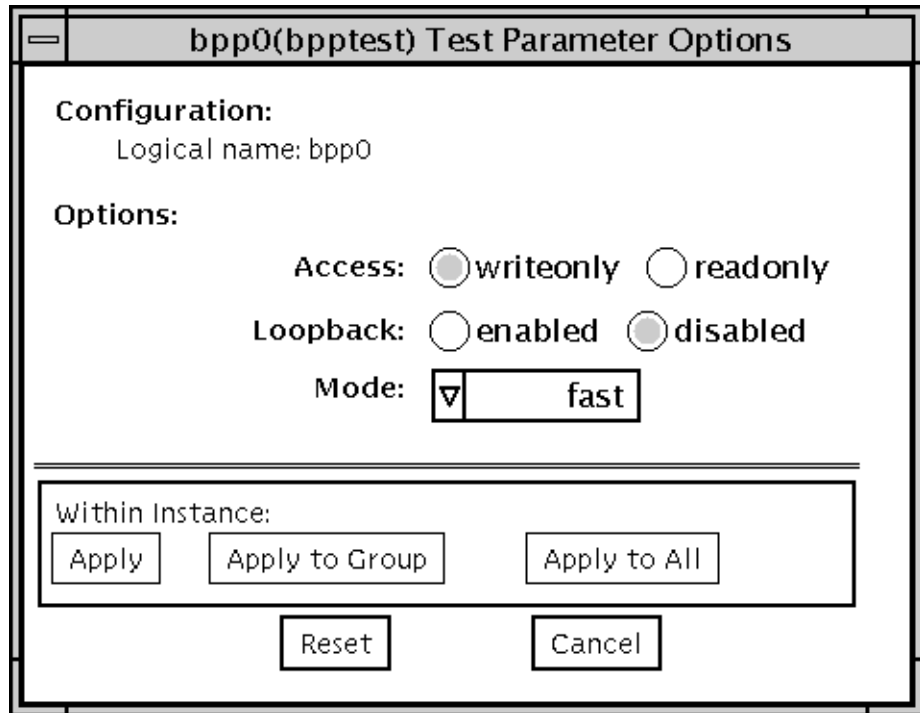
bpp0(bpptest) Test Parameter Options

Configuration:
Logical name: bpp0

Options:

Access: writeonly readonly

Loopback: enabled disabled

Mode: fast

Within Instance:

Apply Apply to Group Apply to All

Reset Cancel